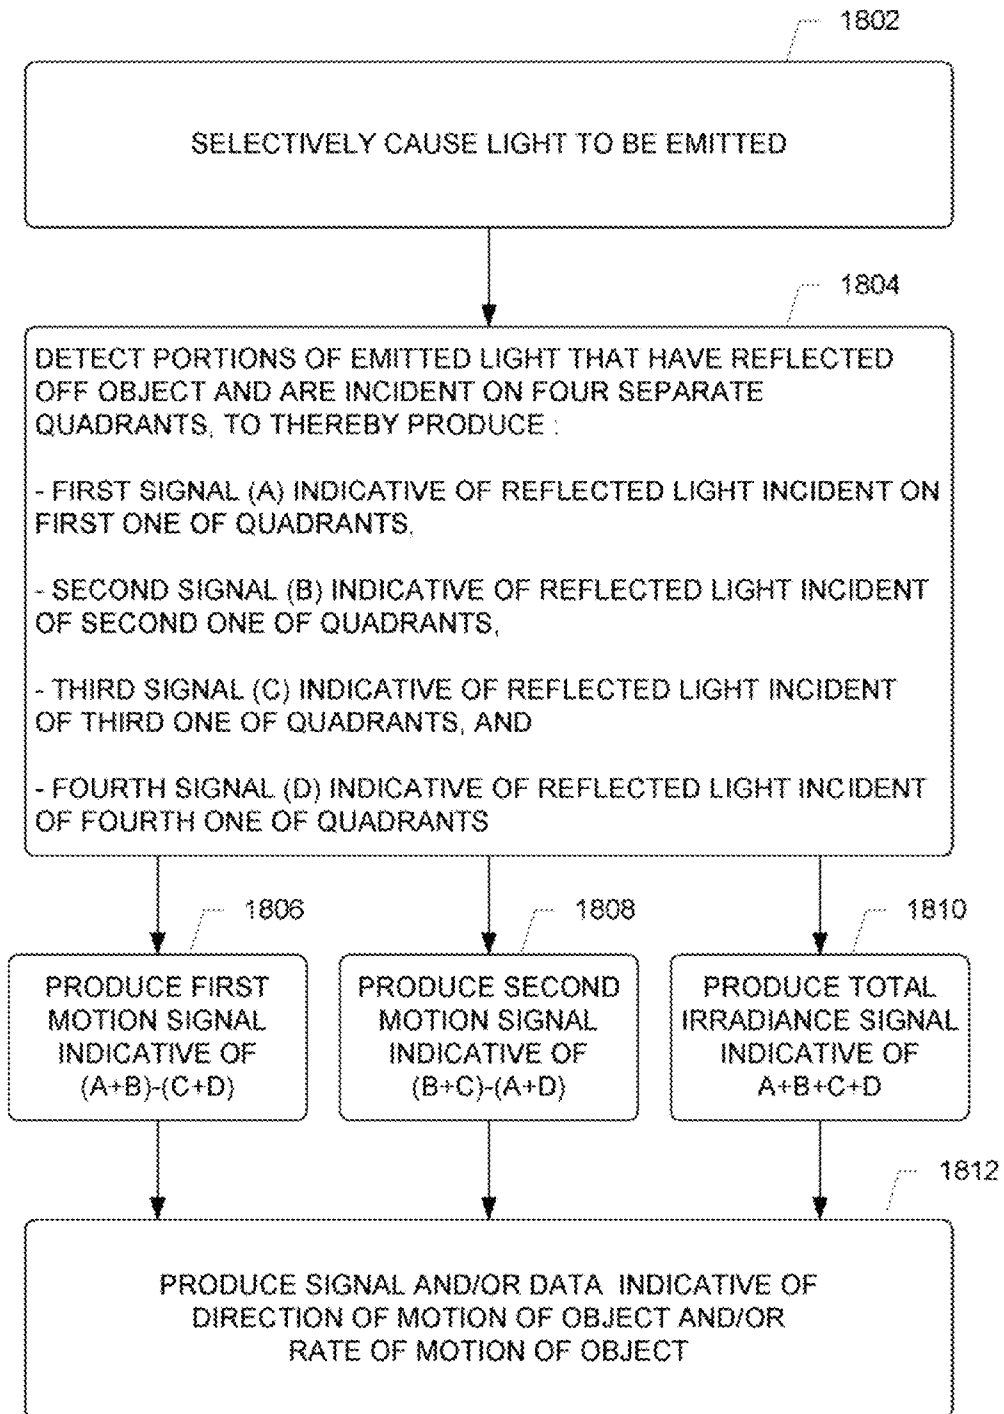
1802

SELECTIVELY CAUSE LIGHT TO BE EMITTED

1804

DETECT PORTIONS OF EMITTED LIGHT THAT HAVE REFLECTED OFF OBJECT AND ARE INCIDENT ON FOUR SEPARATE QUADRANTS, TO THEREBY PRODUCE :

- FIRST SIGNAL (A) INDICATIVE OF REFLECTED LIGHT INCIDENT ON FIRST ONE OF QUADRANTS,

- SECOND SIGNAL (B) INDICATIVE OF REFLECTED LIGHT INCIDENT OF SECOND ONE OF QUADRANTS,

- THIRD SIGNAL (C) INDICATIVE OF REFLECTED LIGHT INCIDENT OF THIRD ONE OF QUADRANTS, AND

- FOURTH SIGNAL (D) INDICATIVE OF REFLECTED LIGHT INCIDENT OF FOURTH ONE OF QUADRANTS

1806

PRODUCE FIRST MOTION SIGNAL INDICATIVE OF (A+B)-(C+D)

1808

PRODUCE SECOND MOTION SIGNAL INDICATIVE OF (B+C)-(A+D)

1810

PRODUCE TOTAL IRRADIANCE SIGNAL INDICATIVE OF A+B+C+D

1812

PRODUCE SIGNAL AND/OR DATA INDICATIVE OF DIRECTION OF MOTION OF OBJECT AND/OR RATE OF MOTION OF OBJECT